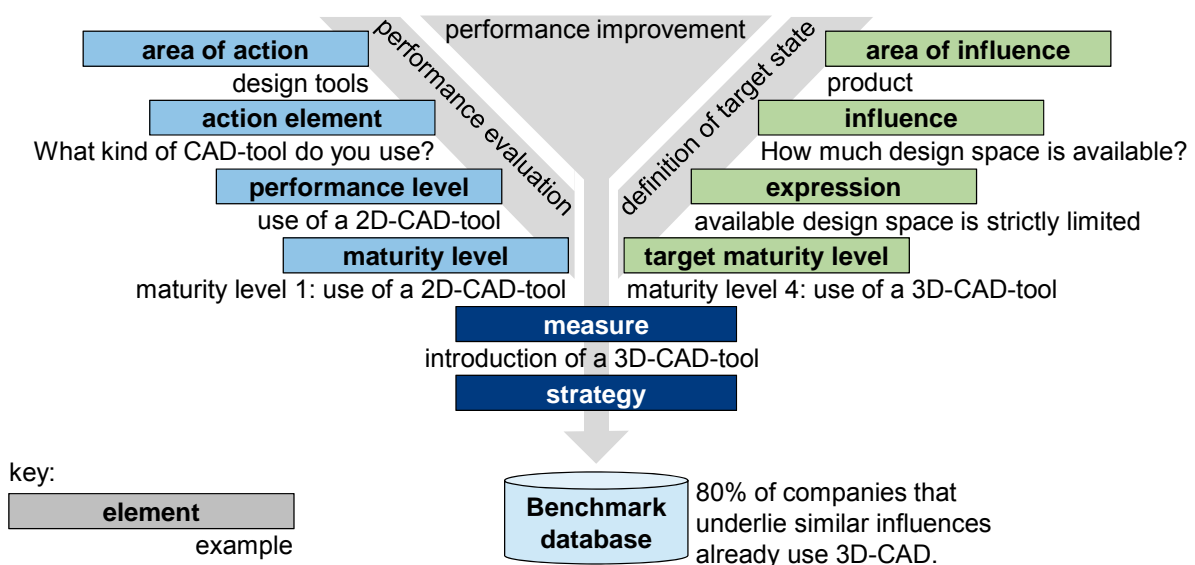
performance improvement

performance evaluation

definition of target state

area of action
design tools

action element
What kind of CAD-tool do you use?

performance level
use of a 2D-CAD-tool

maturity level
maturity level 1: use of a 2D-CAD-tool

area of influence
product

influence
How much design space is available?

expression
available design space is strictly limited

target maturity level
maturity level 4: use of a 3D-CAD-tool

measure
introduction of a 3D-CAD-tool

strategy

key:
element
example

Benchmark database

80% of companies that underlie similar influences already use 3D-CAD.